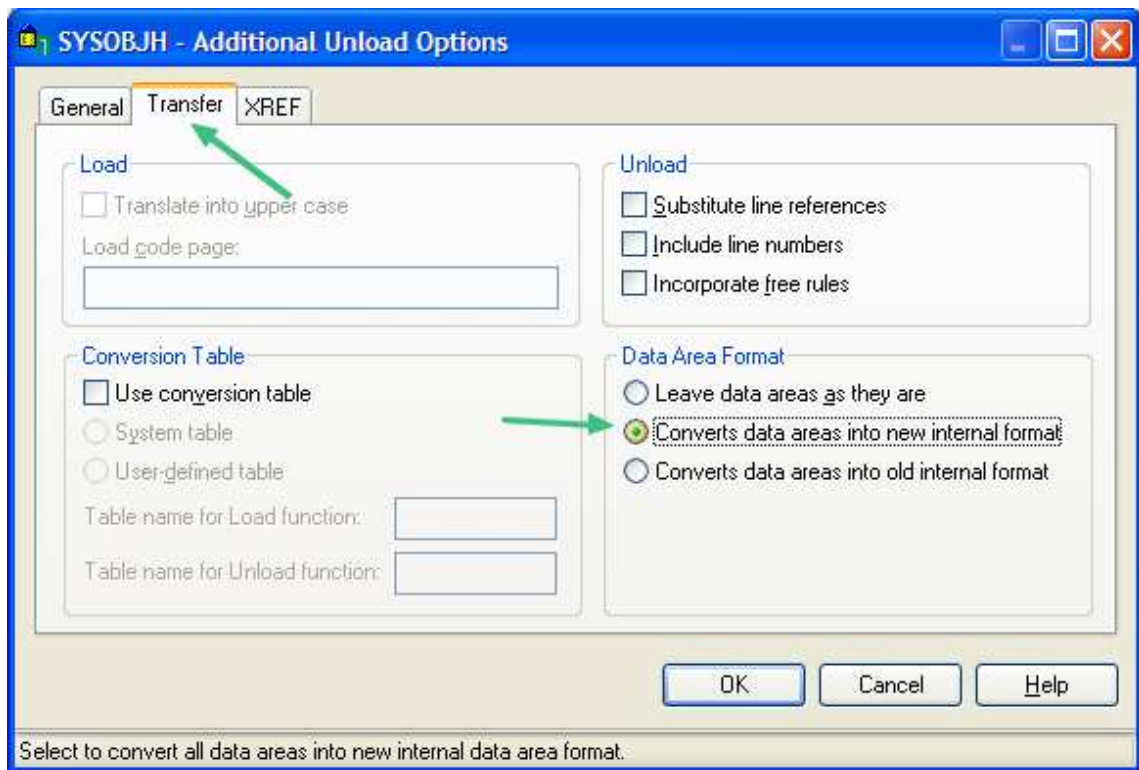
SYSOBJH - Additional Unload Options

General Transfer XREF

Load
Translate into upper case
Load code page:

Unload
Substitute line references
Include line numbers
Incorporate free rules

Conversion Table
Use conversion table
System table
User-defined table
Table name for Load function:
Table name for Unload function:

Data Area Format
Leave data areas as they are
Converts data areas into new internal format
Converts data areas into old internal format

OK Cancel Help

Select to convert all data areas into new internal data area format.